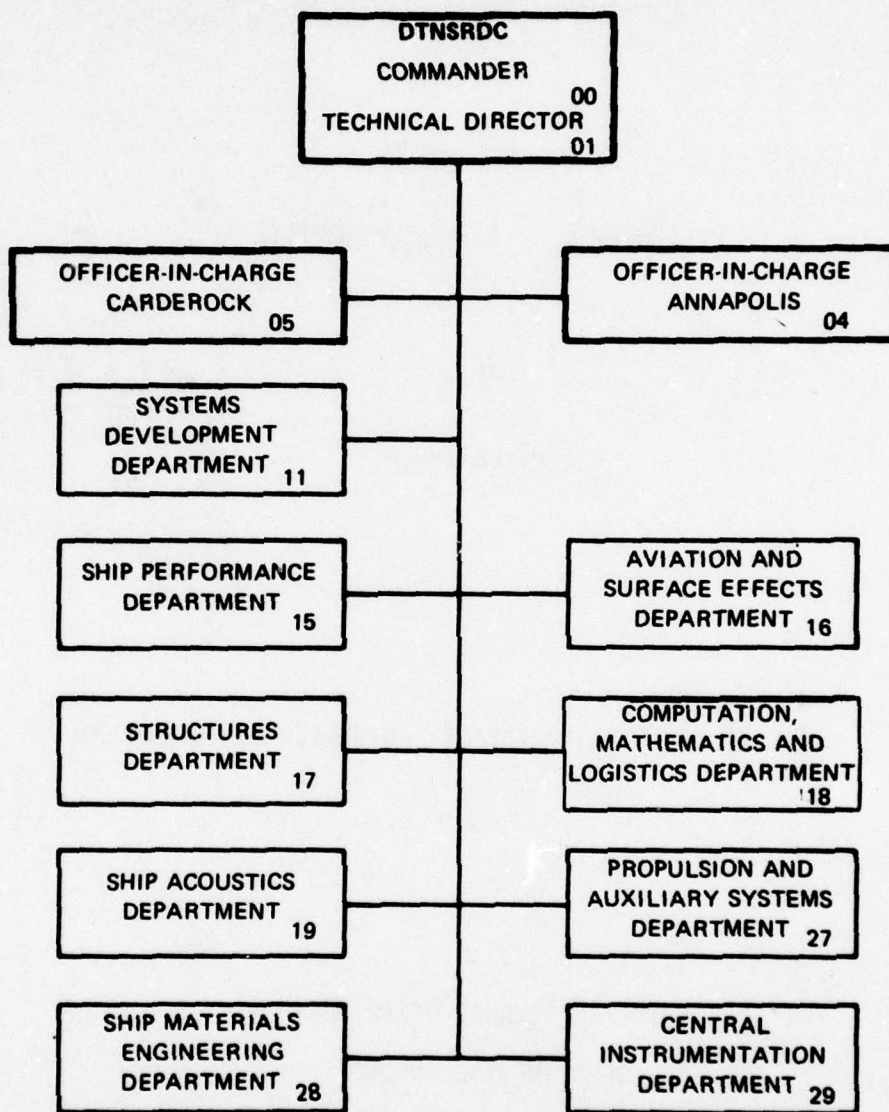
DTNSRDC
COMMANDER 00
TECHNICAL DIRECTOR 01

OFFICER-IN-CHARGE CARDEROCK 05

OFFICER-IN-CHARGE ANNAPOLIS 04

SYSTEMS DEVELOPMENT DEPARTMENT 11

SHIP PERFORMANCE DEPARTMENT 15

AVIATION AND SURFACE EFFECTS DEPARTMENT 16

STRUCTURES DEPARTMENT 17

COMPUTATION, MATHEMATICS AND LOGISTICS DEPARTMENT 18

SHIP ACOUSTICS DEPARTMENT 19

PROPULSION AND AUXILIARY SYSTEMS DEPARTMENT 27

SHIP MATERIALS ENGINEERING DEPARTMENT 28

CENTRAL INSTRUMENTATION DEPARTMENT 29